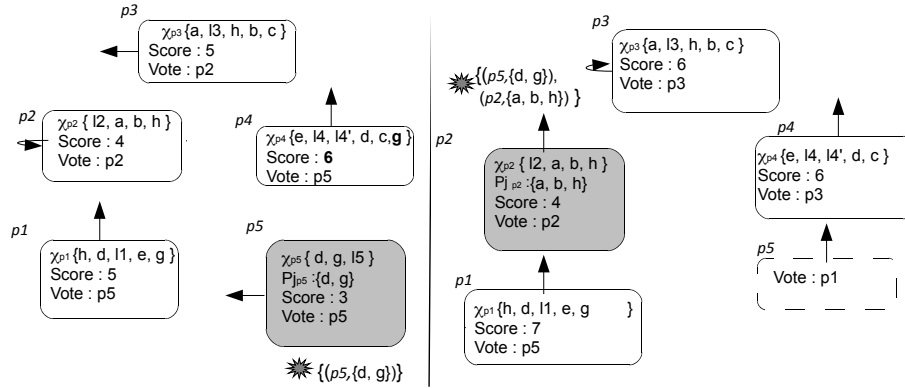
p3
$\chi_{p3}$ {a, l3, h, b, c }
Score : 5
Vote : p2

p2
$\chi_{p2}$ { l2, a, b, h }
Score : 4
Vote : p2

p4
$\chi_{p4}$ {e, l4, l4', d, c,**g** }
Score : **6**
Vote : p5

p1
$\chi_{p1}$ {h, d, l1, e, g }
Score : 5
Vote : p5

p5
$\chi_{p5}$ { d, g, l5 }
Pj$_{p5}$ :{d, g}
Score : 3
Vote : p5

{(p5,{d, g})}

p3
$\chi_{p3}$ {a, l3, h, b, c }
Score : 6
Vote : p3

{(p5,{d, g}),
(p2,{a, b, h}) }

p2
$\chi_{p2}$ { l2, a, b, h }
Pj$_{p2}$ :{a, b, h}
Score : 4
Vote : p2

p4
$\chi_{p4}$ {e, l4, l4', d, c }
Score : 6
Vote : p3

p5
Vote : p1

p1
$\chi_{p1}$ {h, d, l1, e, g }
Score : 7
Vote : p5